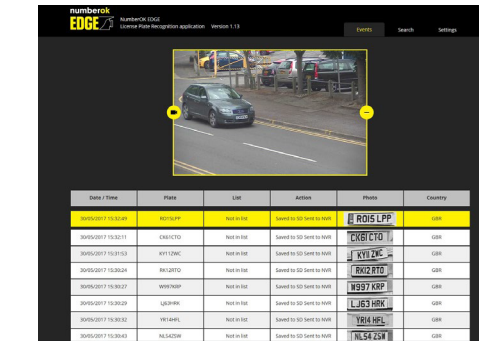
numberok EDGE

NumberOK EDGE
License Plate Recognition application Version 1.13

Events Search Settings

| Date / Time | Plate | List | Action | Photo | Country |
|---|---|---|---|---|---|
| 30/05/2017 15:32:49 | RO15LPP | Not in list | Saved to SD Sent to NVR | RO15 LPP | GBR |
| 30/05/2017 15:32:11 | CK61CTO | Not in list | Saved to SD Sent to NVR | CK61 CTO | GBR |
| 30/05/2017 15:31:53 | KY11ZWC | Not in list | Saved to SD Sent to NVR | KY11 ZWC | GBR |
| 30/05/2017 15:30:24 | RK12RTO | Not in list | Saved to SD Sent to NVR | RK12 RTO | GBR |
| 30/05/2017 15:30:27 | W997KRP | Not in list | Saved to SD Sent to NVR | W997 KRP | GBR |
| 30/05/2017 15:30:29 | LJ63HRK | Not in list | Saved to SD Sent to NVR | LJ63 HRK | GBR |
| 30/05/2017 15:30:32 | YR14HFL | Not in list | Saved to SD Sent to NVR | YR14 HFL | GBR |
| 30/05/2017 15:30:43 | NL54ZSW | Not in list | Saved to SD Sent to NVR | NL54 ZSW | GBR |